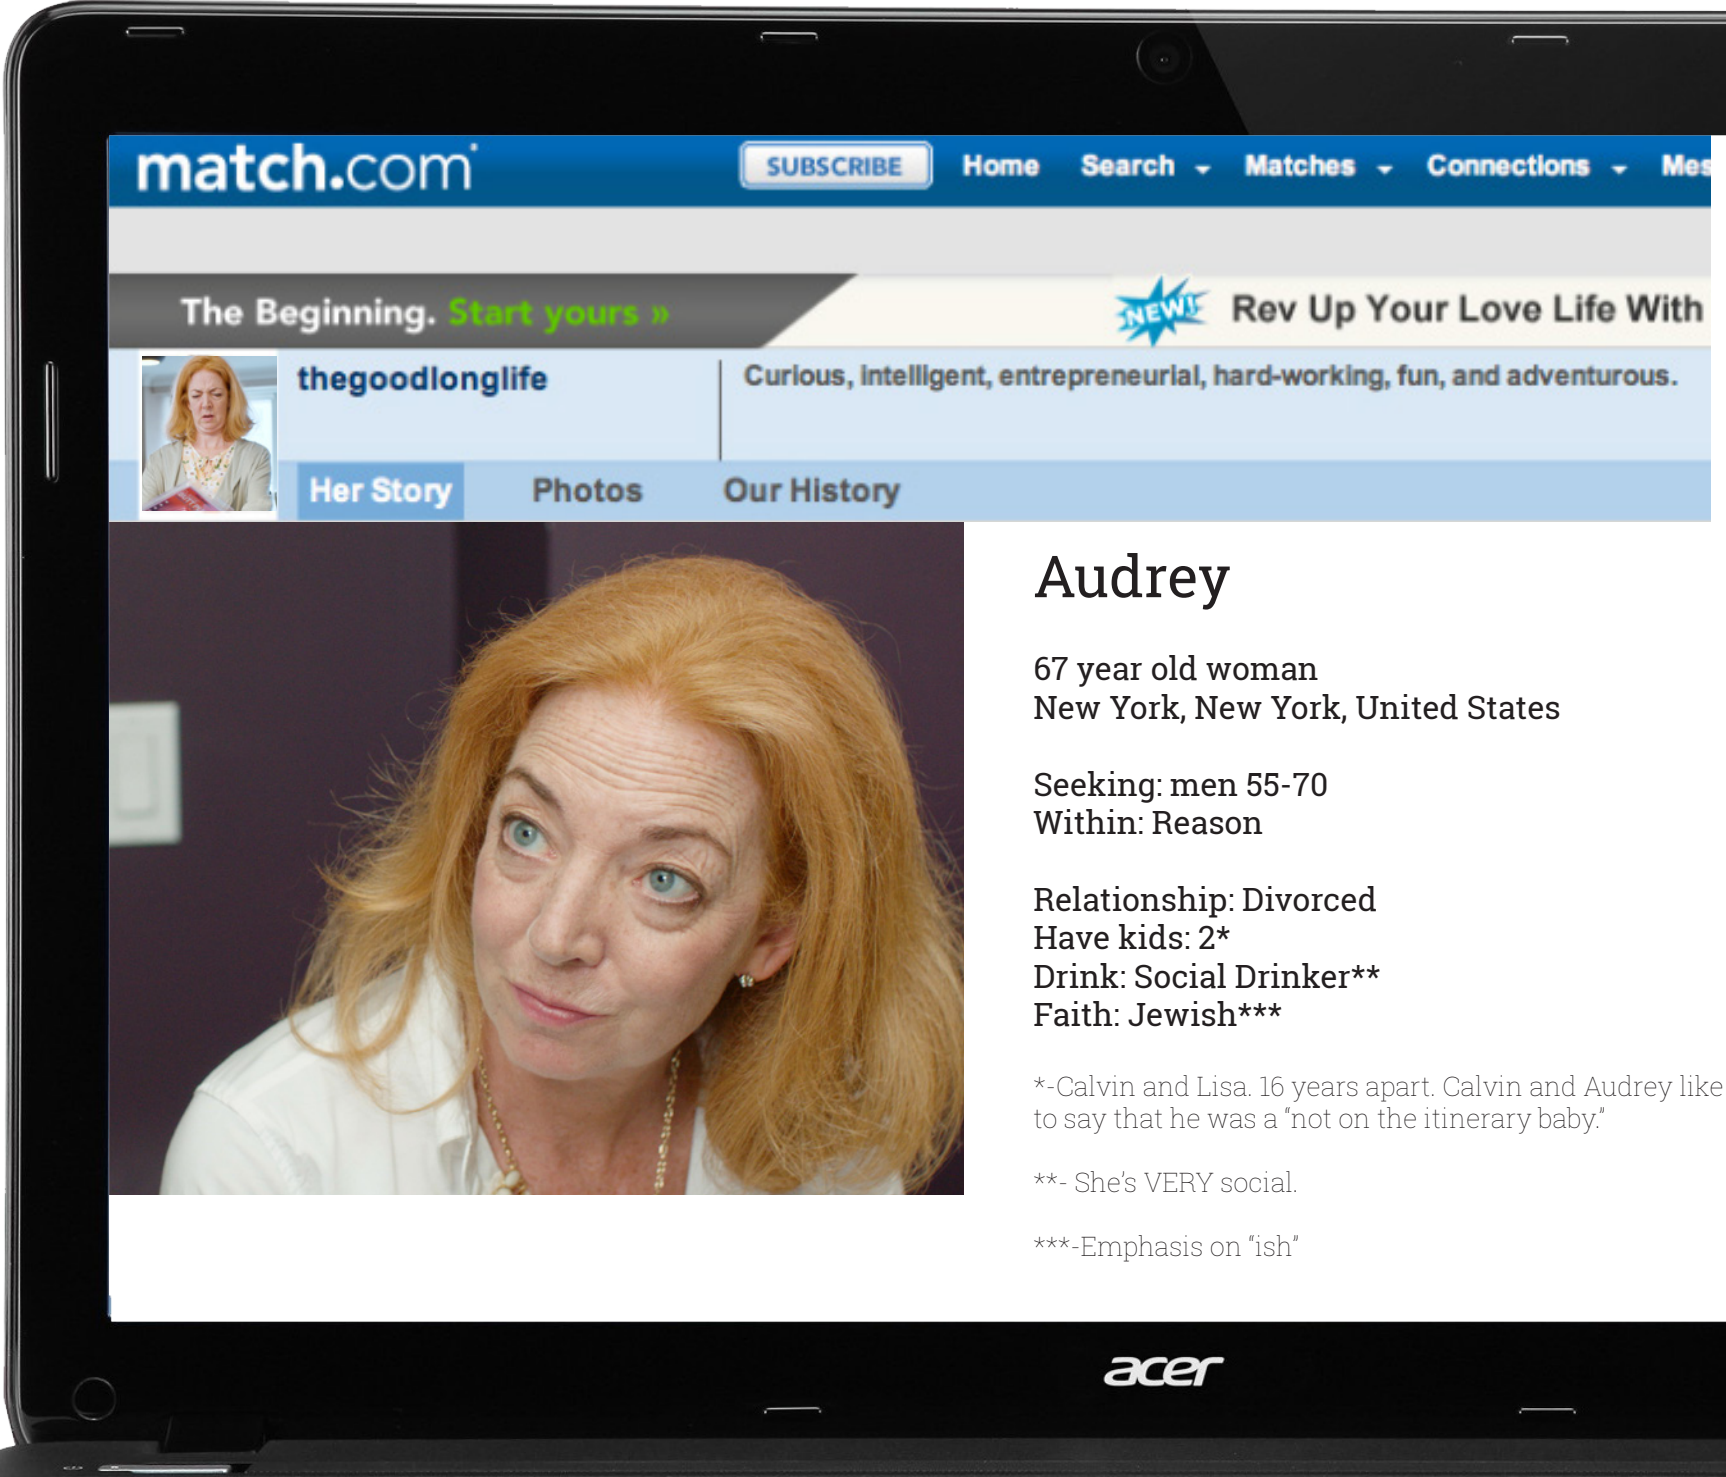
match.com SUBSCRIBE Home Search Matches Connections Mes

The Beginning. Start yours »

NEW! Rev Up Your Love Life With

thegoodlonglife

Curious, intelligent, entrepreneurial, hard-working, fun, and adventurous.

Her Story Photos Our History

Audrey

67 year old woman
New York, New York, United States

Seeking: men 55-70
Within: Reason

Relationship: Divorced
Have kids: 2*
Drink: Social Drinker**
Faith: Jewish***

*-Calvin and Lisa. 16 years apart. Calvin and Audrey like to say that he was a "not on the itinerary baby."

**- She's VERY social.

***-Emphasis on "ish"

acer